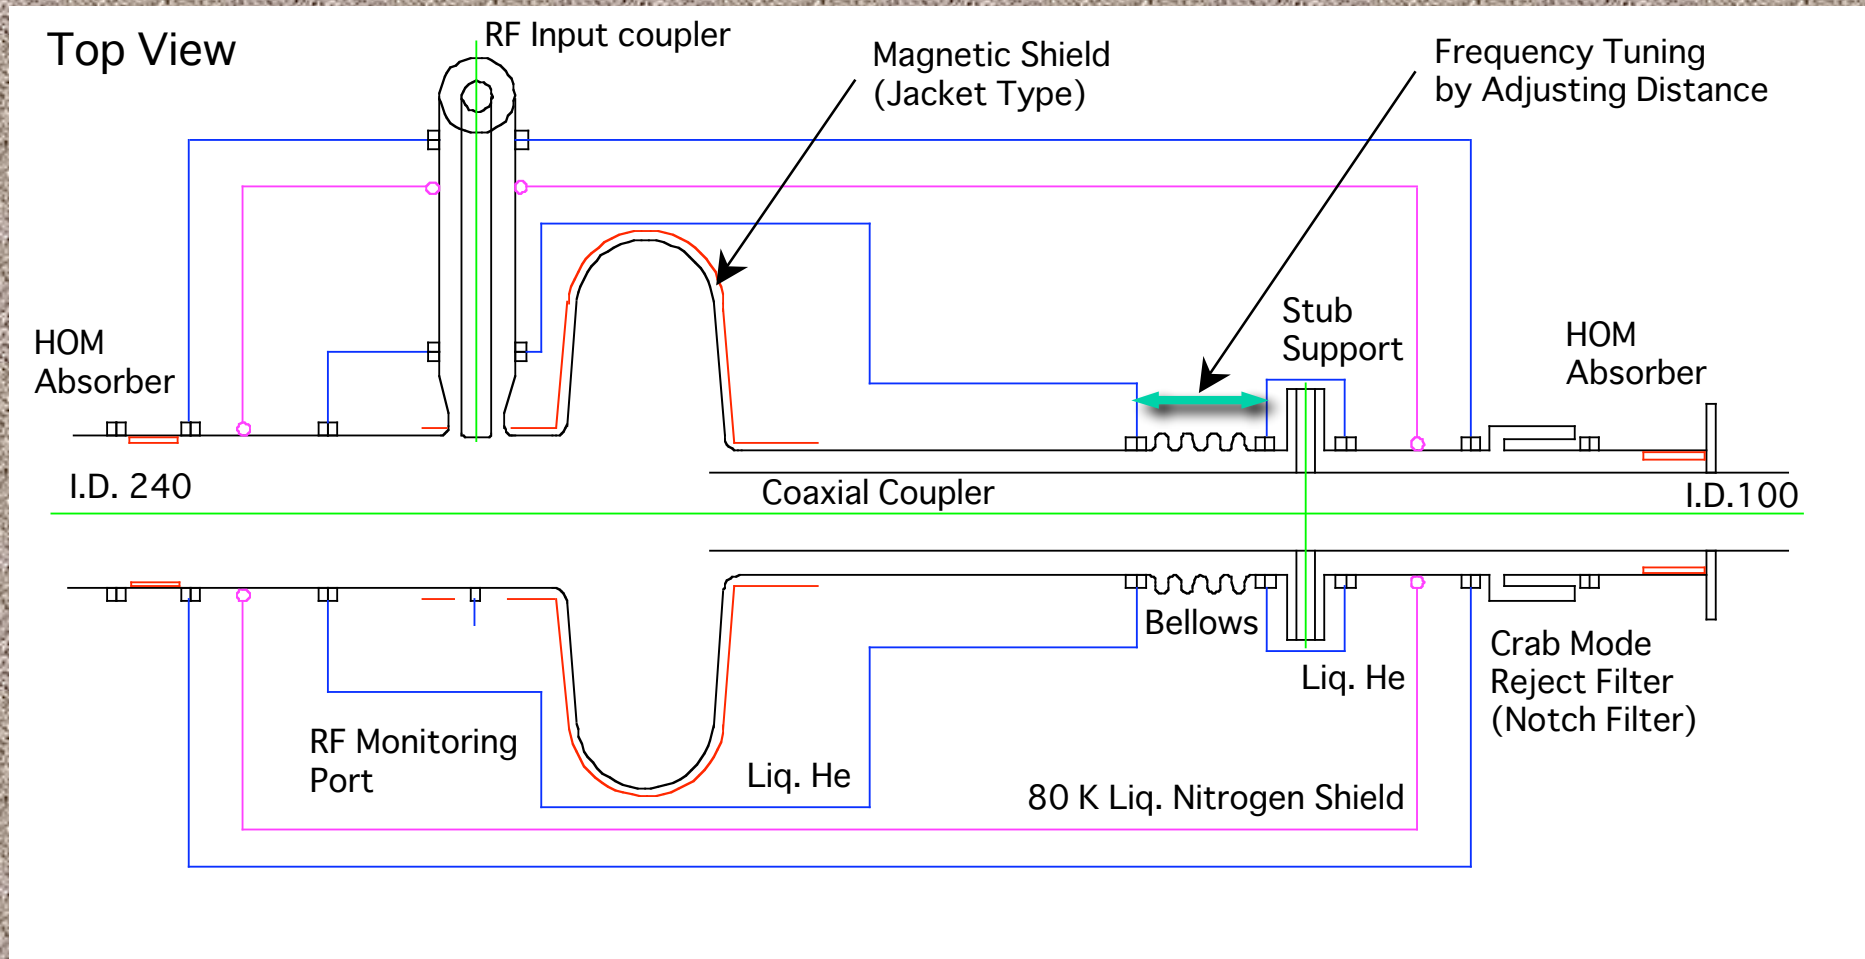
Top View

RF Input coupler

Magnetic Shield
(Jacket Type)

Frequency Tuning
by Adjusting Distance

Stub
Support

HOM
Absorber

HOM
Absorber

I.D. 240

Coaxial Coupler

I.D.100

Bellows

Liq. He

Crab Mode
Reject Filter
(Notch Filter)

RF Monitoring
Port

Liq. He

80 K Liq. Nitrogen Shield